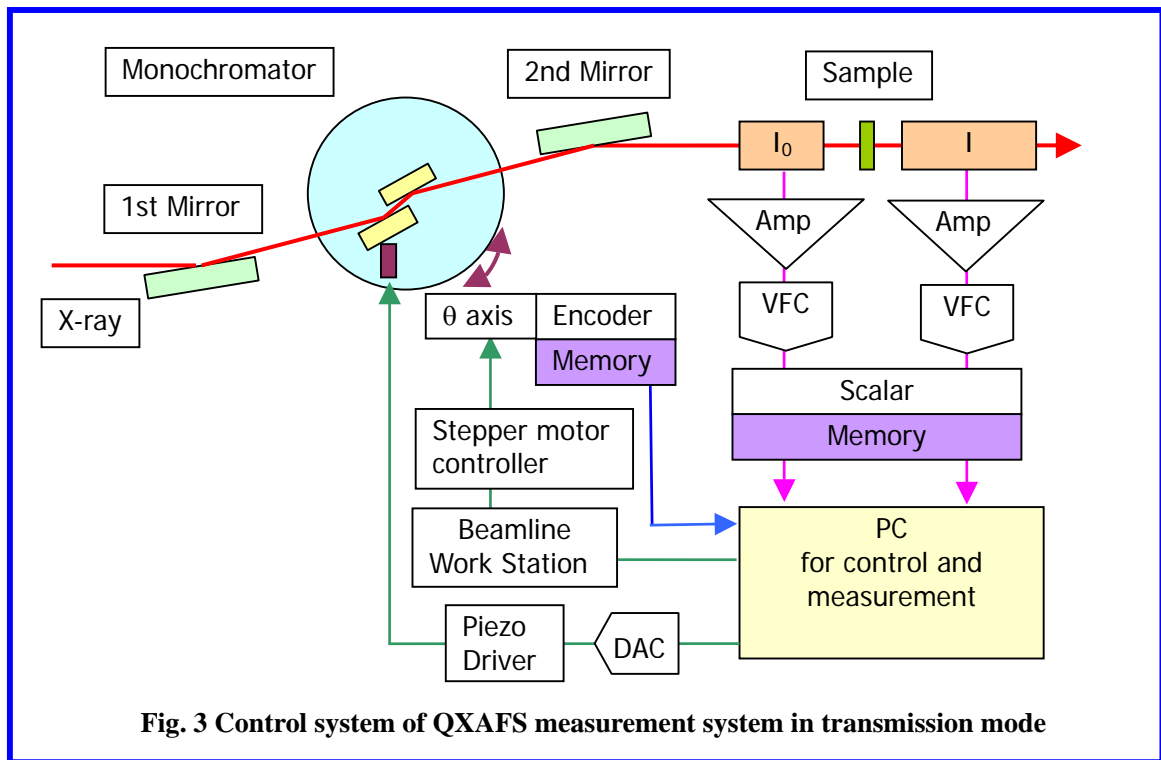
Monochromator

2nd Mirror

Sample

$I_0$

I

1st Mirror

Amp

Amp

X-ray

VFC

VFC

θ axis

Encoder

Memory

Scalar

Memory

Stepper motor controller

Beamline Work Station

PC for control and measurement

Piezo Driver

DAC

Fig. 3 Control system of QXAFS measurement system in transmission mode